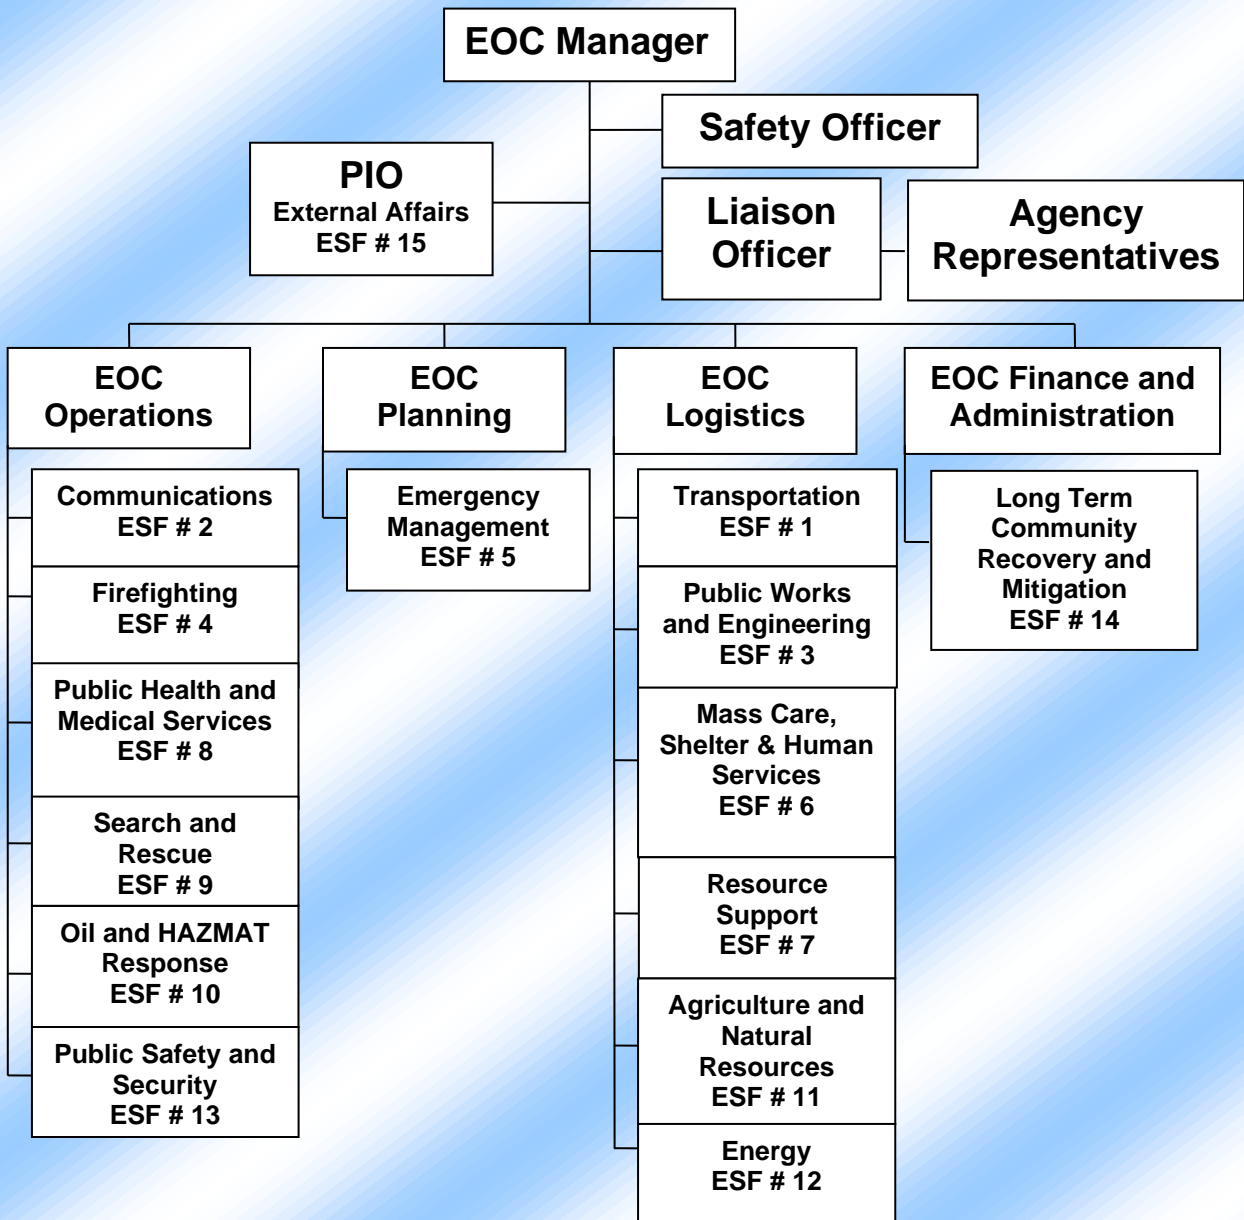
EOC Manager

Safety Officer

PIO
External Affairs
ESF # 15

Liaison Officer

Agency Representatives

EOC Operations

EOC Planning

EOC Logistics

EOC Finance and Administration

Communications
ESF # 2

Firefighting
ESF # 4

Public Health and Medical Services
ESF # 8

Search and Rescue
ESF # 9

Oil and HAZMAT Response
ESF # 10

Public Safety and Security
ESF # 13

Emergency Management
ESF # 5

Transportation
ESF # 1

Public Works and Engineering
ESF # 3

Mass Care, Shelter & Human Services
ESF # 6

Resource Support
ESF # 7

Agriculture and Natural Resources
ESF # 11

Energy
ESF # 12

Long Term Community Recovery and Mitigation
ESF # 14